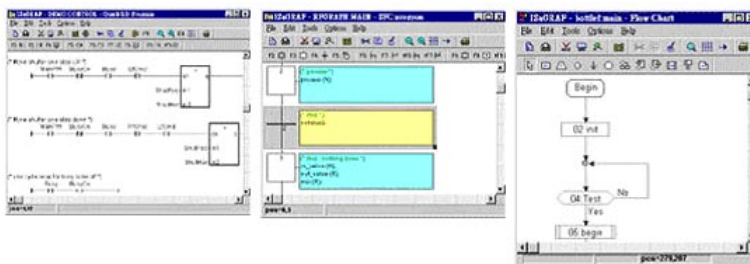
ISaGRAF - DEMO CONTROL - Quick LD Program

File Edit Tools Options Help

(* Move shuttle one step left *)

(* Move shuttle one step down *)

(* start cycle and init busy to be off *)

pos=1/7

ISaGRAF - SFCPGM MAIN - SFC program

File Edit Tools Options Help

pos=6,3

ISaGRAF - bottle main - Flow Chart

File Edit Tools Options Help

Begin

02 init

04 Test

No

Yes

06 begin

pos=279,287